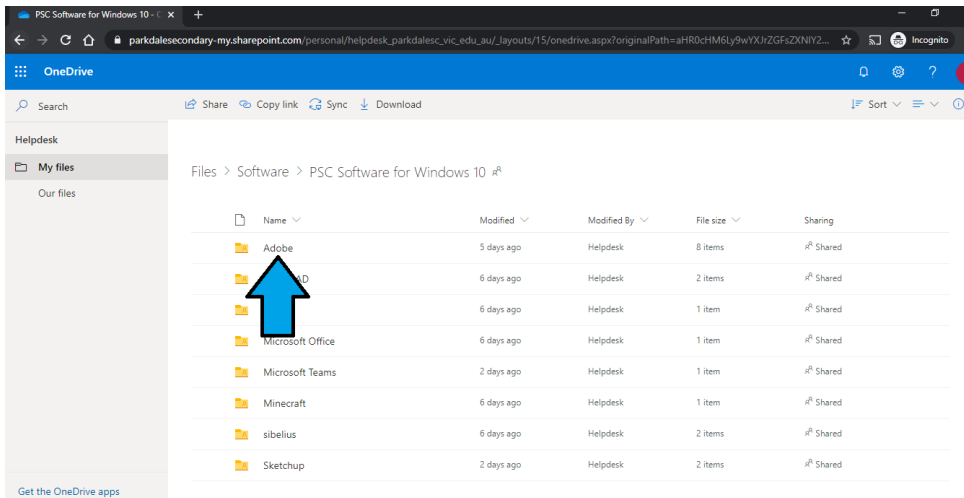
PSC Software for Windows 10 - C ×  +

parkdalesecondary-my.sharepoint.com/personal/helpdesk_parkdalesc_vic_edu_au/_layouts/15/onedrive.aspx?originalPath=aHR0cHM6Ly9wYXJrZGFsZXNlY2...

Incognito

OneDrive

Search

Share  Copy link  Sync  Download

Sort

Helpdesk

My files

Our files

Files > Software > PSC Software for Windows 10

| Name | Modified | Modified By | File size | Sharing |
|---|---|---|---|---|
| Adobe | 5 days ago | Helpdesk | 8 items | Shared |
| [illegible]AD | 6 days ago | Helpdesk | 2 items | Shared |
| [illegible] | 6 days ago | Helpdesk | 1 item | Shared |
| Microsoft Office | 6 days ago | Helpdesk | 1 item | Shared |
| Microsoft Teams | 2 days ago | Helpdesk | 1 item | Shared |
| Minecraft | 6 days ago | Helpdesk | 1 item | Shared |
| sibelius | 6 days ago | Helpdesk | 2 items | Shared |
| Sketchup | 2 days ago | Helpdesk | 2 items | Shared |

Get the OneDrive apps